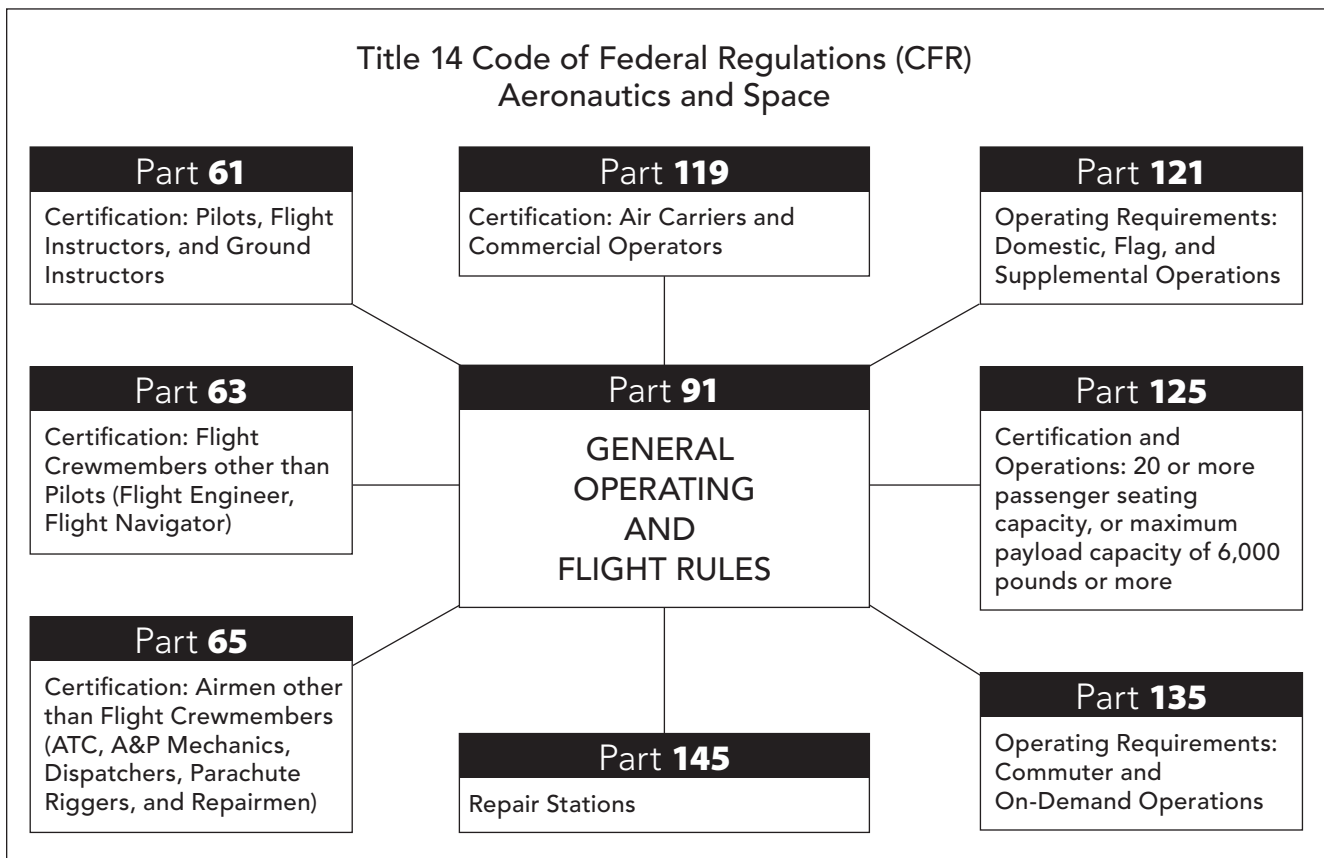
Title 14 Code of Federal Regulations (CFR)
Aeronautics and Space

Part 61
Certification: Pilots, Flight Instructors, and Ground Instructors

Part 119
Certification: Air Carriers and Commercial Operators

Part 121
Operating Requirements: Domestic, Flag, and Supplemental Operations

Part 63
Certification: Flight Crewmembers other than Pilots (Flight Engineer, Flight Navigator)

Part 91
GENERAL OPERATING AND FLIGHT RULES

Part 125
Certification and Operations: 20 or more passenger seating capacity, or maximum payload capacity of 6,000 pounds or more

Part 65
Certification: Airmen other than Flight Crewmembers (ATC, A&P Mechanics, Dispatchers, Parachute Riggers, and Repairmen)

Part 145
Repair Stations

Part 135
Operating Requirements: Commuter and On-Demand Operations